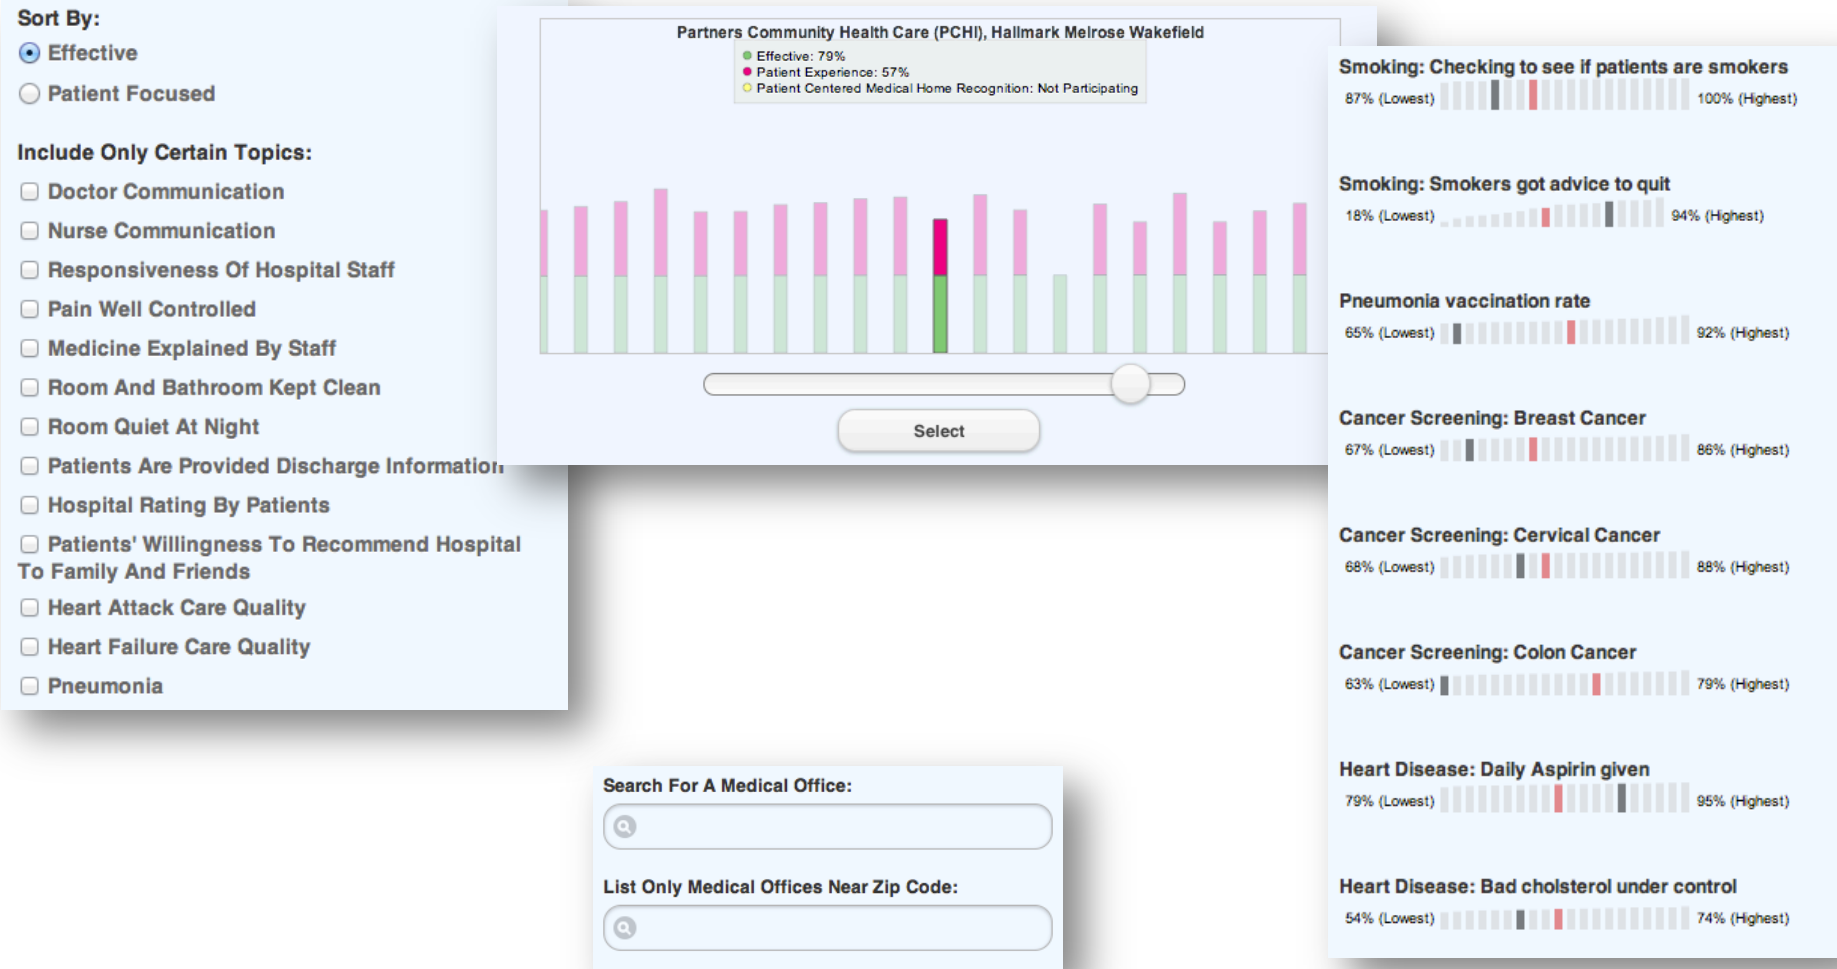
Sort By:
Effective
Patient Focused

Include Only Certain Topics:
Doctor Communication
Nurse Communication
Responsiveness Of Hospital Staff
Pain Well Controlled
Medicine Explained By Staff
Room And Bathroom Kept Clean
Room Quiet At Night
Patients Are Provided Discharge Information
Hospital Rating By Patients
Patients' Willingness To Recommend Hospital To Family And Friends
Heart Attack Care Quality
Heart Failure Care Quality
Pneumonia

Partners Community Health Care (PCHI), Hallmark Melrose Wakefield
Effective: 79%
Patient Experience: 57%
Patient Centered Medical Home Recognition: Not Participating

Select

Smoking: Checking to see if patients are smokers
87% (Lowest) 100% (Highest)

Smoking: Smokers got advice to quit
18% (Lowest) 94% (Highest)

Pneumonia vaccination rate
65% (Lowest) 92% (Highest)

Cancer Screening: Breast Cancer
67% (Lowest) 86% (Highest)

Cancer Screening: Cervical Cancer
68% (Lowest) 88% (Highest)

Cancer Screening: Colon Cancer
63% (Lowest) 79% (Highest)

Heart Disease: Daily Aspirin given
79% (Lowest) 95% (Highest)

Heart Disease: Bad cholsterol under control
54% (Lowest) 74% (Highest)

Search For A Medical Office:

List Only Medical Offices Near Zip Code: